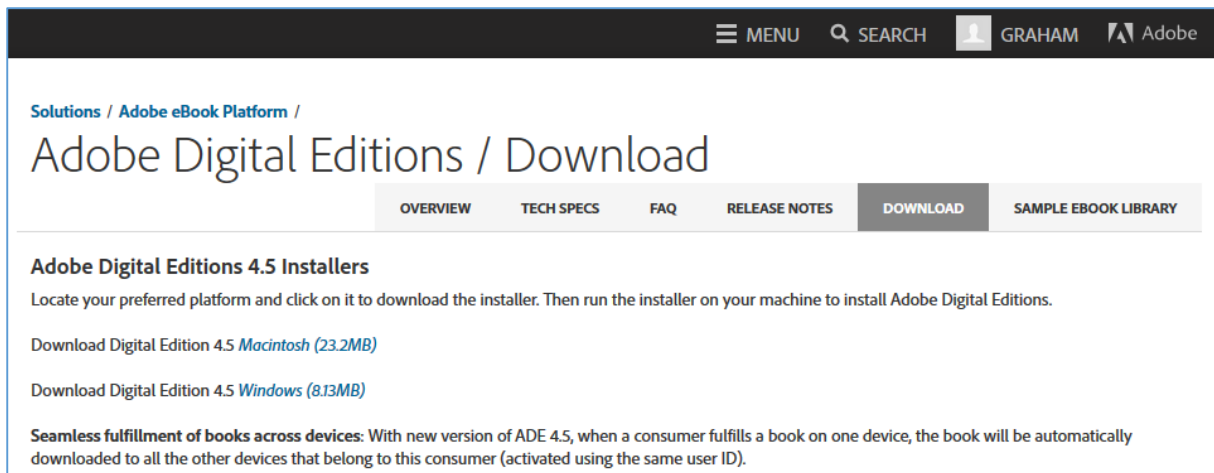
MENU SEARCH GRAHAM Adobe

Solutions / Adobe eBook Platform /

Adobe Digital Editions / Download

OVERVIEW TECH SPECS FAQ RELEASE NOTES DOWNLOAD SAMPLE EBOOK LIBRARY

Adobe Digital Editions 4.5 Installers

Locate your preferred platform and click on it to download the installer. Then run the installer on your machine to install Adobe Digital Editions.

Download Digital Edition 4.5 Macintosh (23.2MB)

Download Digital Edition 4.5 Windows (8.13MB)

Seamless fulfillment of books across devices: With new version of ADE 4.5, when a consumer fulfills a book on one device, the book will be automatically downloaded to all the other devices that belong to this consumer (activated using the same user ID).